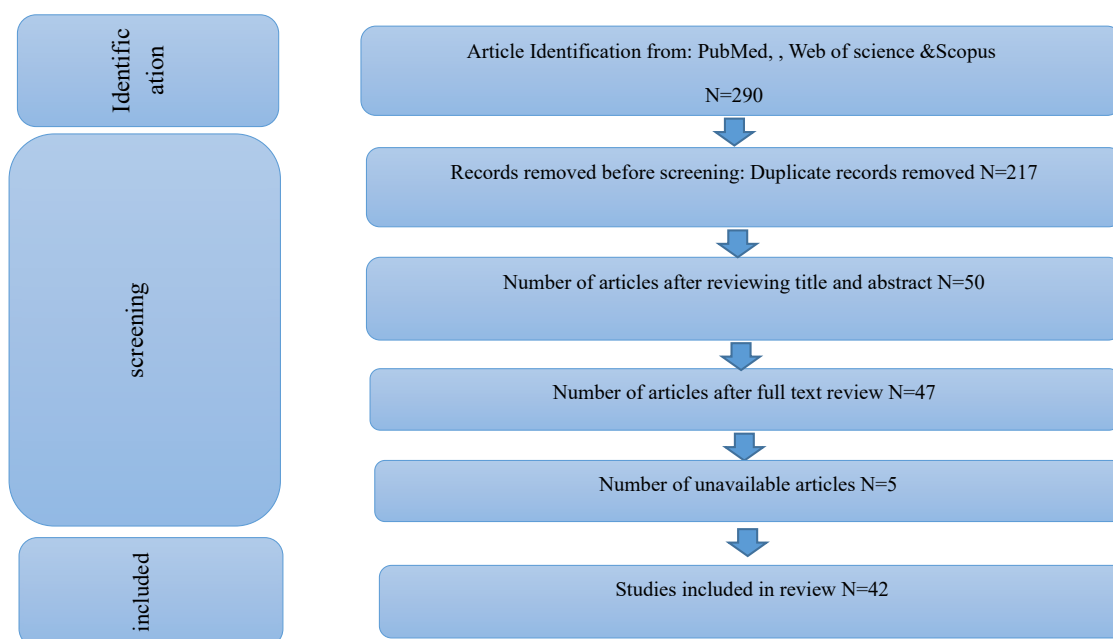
Identific ation

Article Identification from: PubMed, , Web of science &Scopus

N=290

screening

Records removed before screening: Duplicate records removed N=217

Number of articles after reviewing title and abstract N=50

Number of articles after full text review N=47

Number of unavailable articles N=5

included

Studies included in review N=42